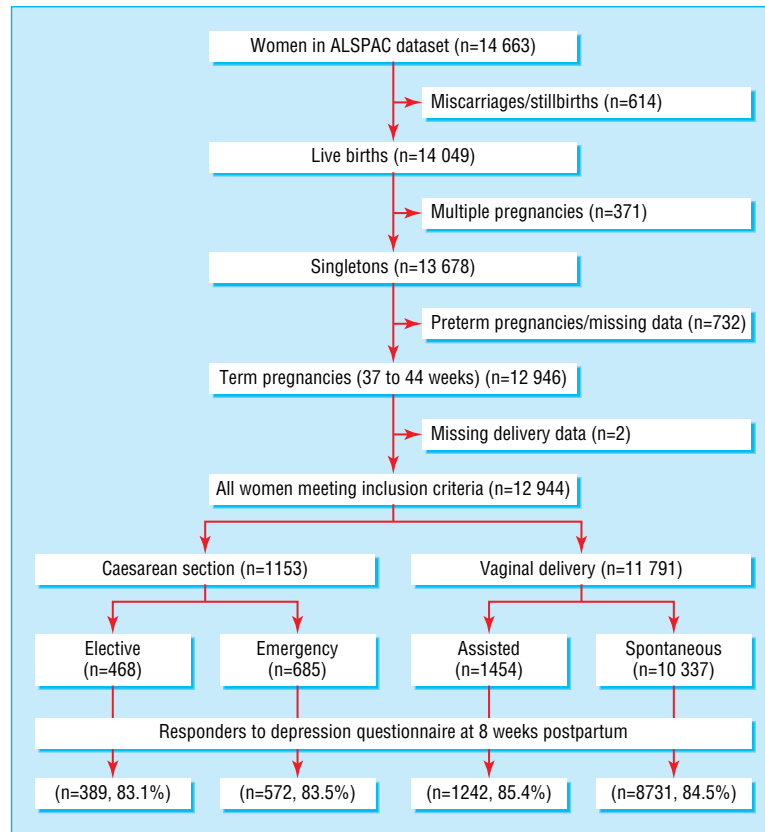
Women in ALSPAC dataset (n=14 663)

Miscarriages/stillbirths (n=614)

Live births (n=14 049)

Multiple pregnancies (n=371)

Singletons (n=13 678)

Preterm pregnancies/missing data (n=732)

Term pregnancies (37 to 44 weeks) (n=12 946)

Missing delivery data (n=2)

All women meeting inclusion criteria (n=12 944)

Caesarean section (n=1153)

Vaginal delivery (n=11 791)

Elective (n=468)

Emergency (n=685)

Assisted (n=1454)

Spontaneous (n=10 337)

Responders to depression questionnaire at 8 weeks postpartum

(n=389, 83.1%)

(n=572, 83.5%)

(n=1242, 85.4%)

(n=8731, 84.5%)